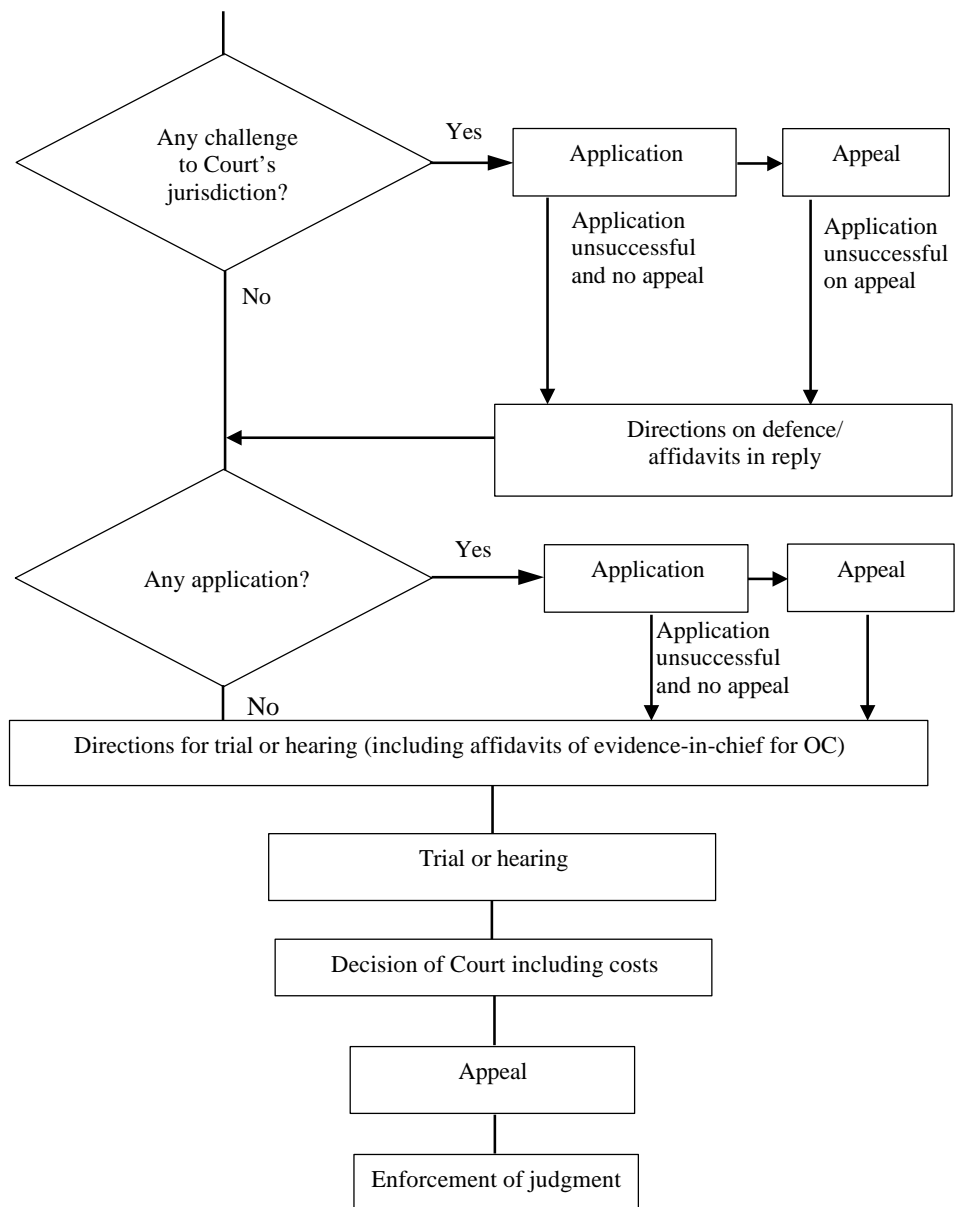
Any challenge to Court's jurisdiction?

Yes

Application

Appeal

Application unsuccessful and no appeal

Application unsuccessful on appeal

No

Directions on defence/ affidavits in reply

Any application?

Yes

Application

Appeal

Application unsuccessful and no appeal

No

Directions for trial or hearing (including affidavits of evidence-in-chief for OC)

Trial or hearing

Decision of Court including costs

Appeal

Enforcement of judgment